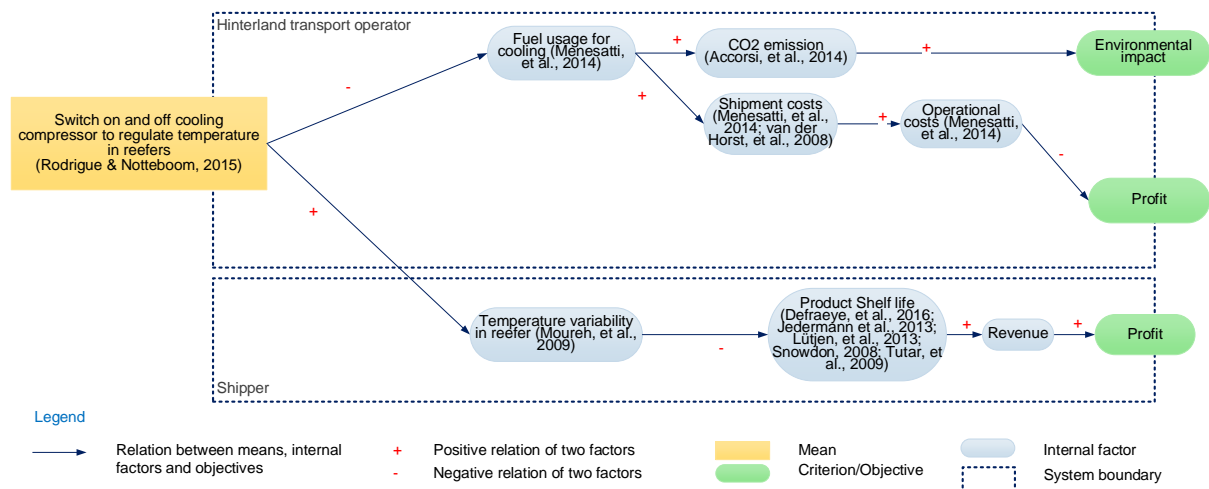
Hinterland transport operator

Switch on and off cooling compressor to regulate temperature in reefers (Rodrigue & Notteboom, 2015)

-

Fuel usage for cooling (Menesatti, et al., 2014)

+

CO2 emission (Accorsi, et al., 2014)

+

Environmental impact

+

Shipment costs (Menesatti, et al., 2014; van der Horst, et al., 2008)

+

Operational costs (Menesatti, et al., 2014)

-

Profit

+

Temperature variability in reefer (Moureh, et al., 2009)

-

Product Shelf life (Defraeye, et al., 2016; Jedermann et al., 2013; Lütjen, et al., 2013; Snowdon, 2008; Tutar, et al., 2009)

+

Revenue

+

Profit

Shipper

Legend

Relation between means, internal factors and objectives

+ Positive relation of two factors

- Negative relation of two factors

Mean

Criterion/Objective

Internal factor

System boundary